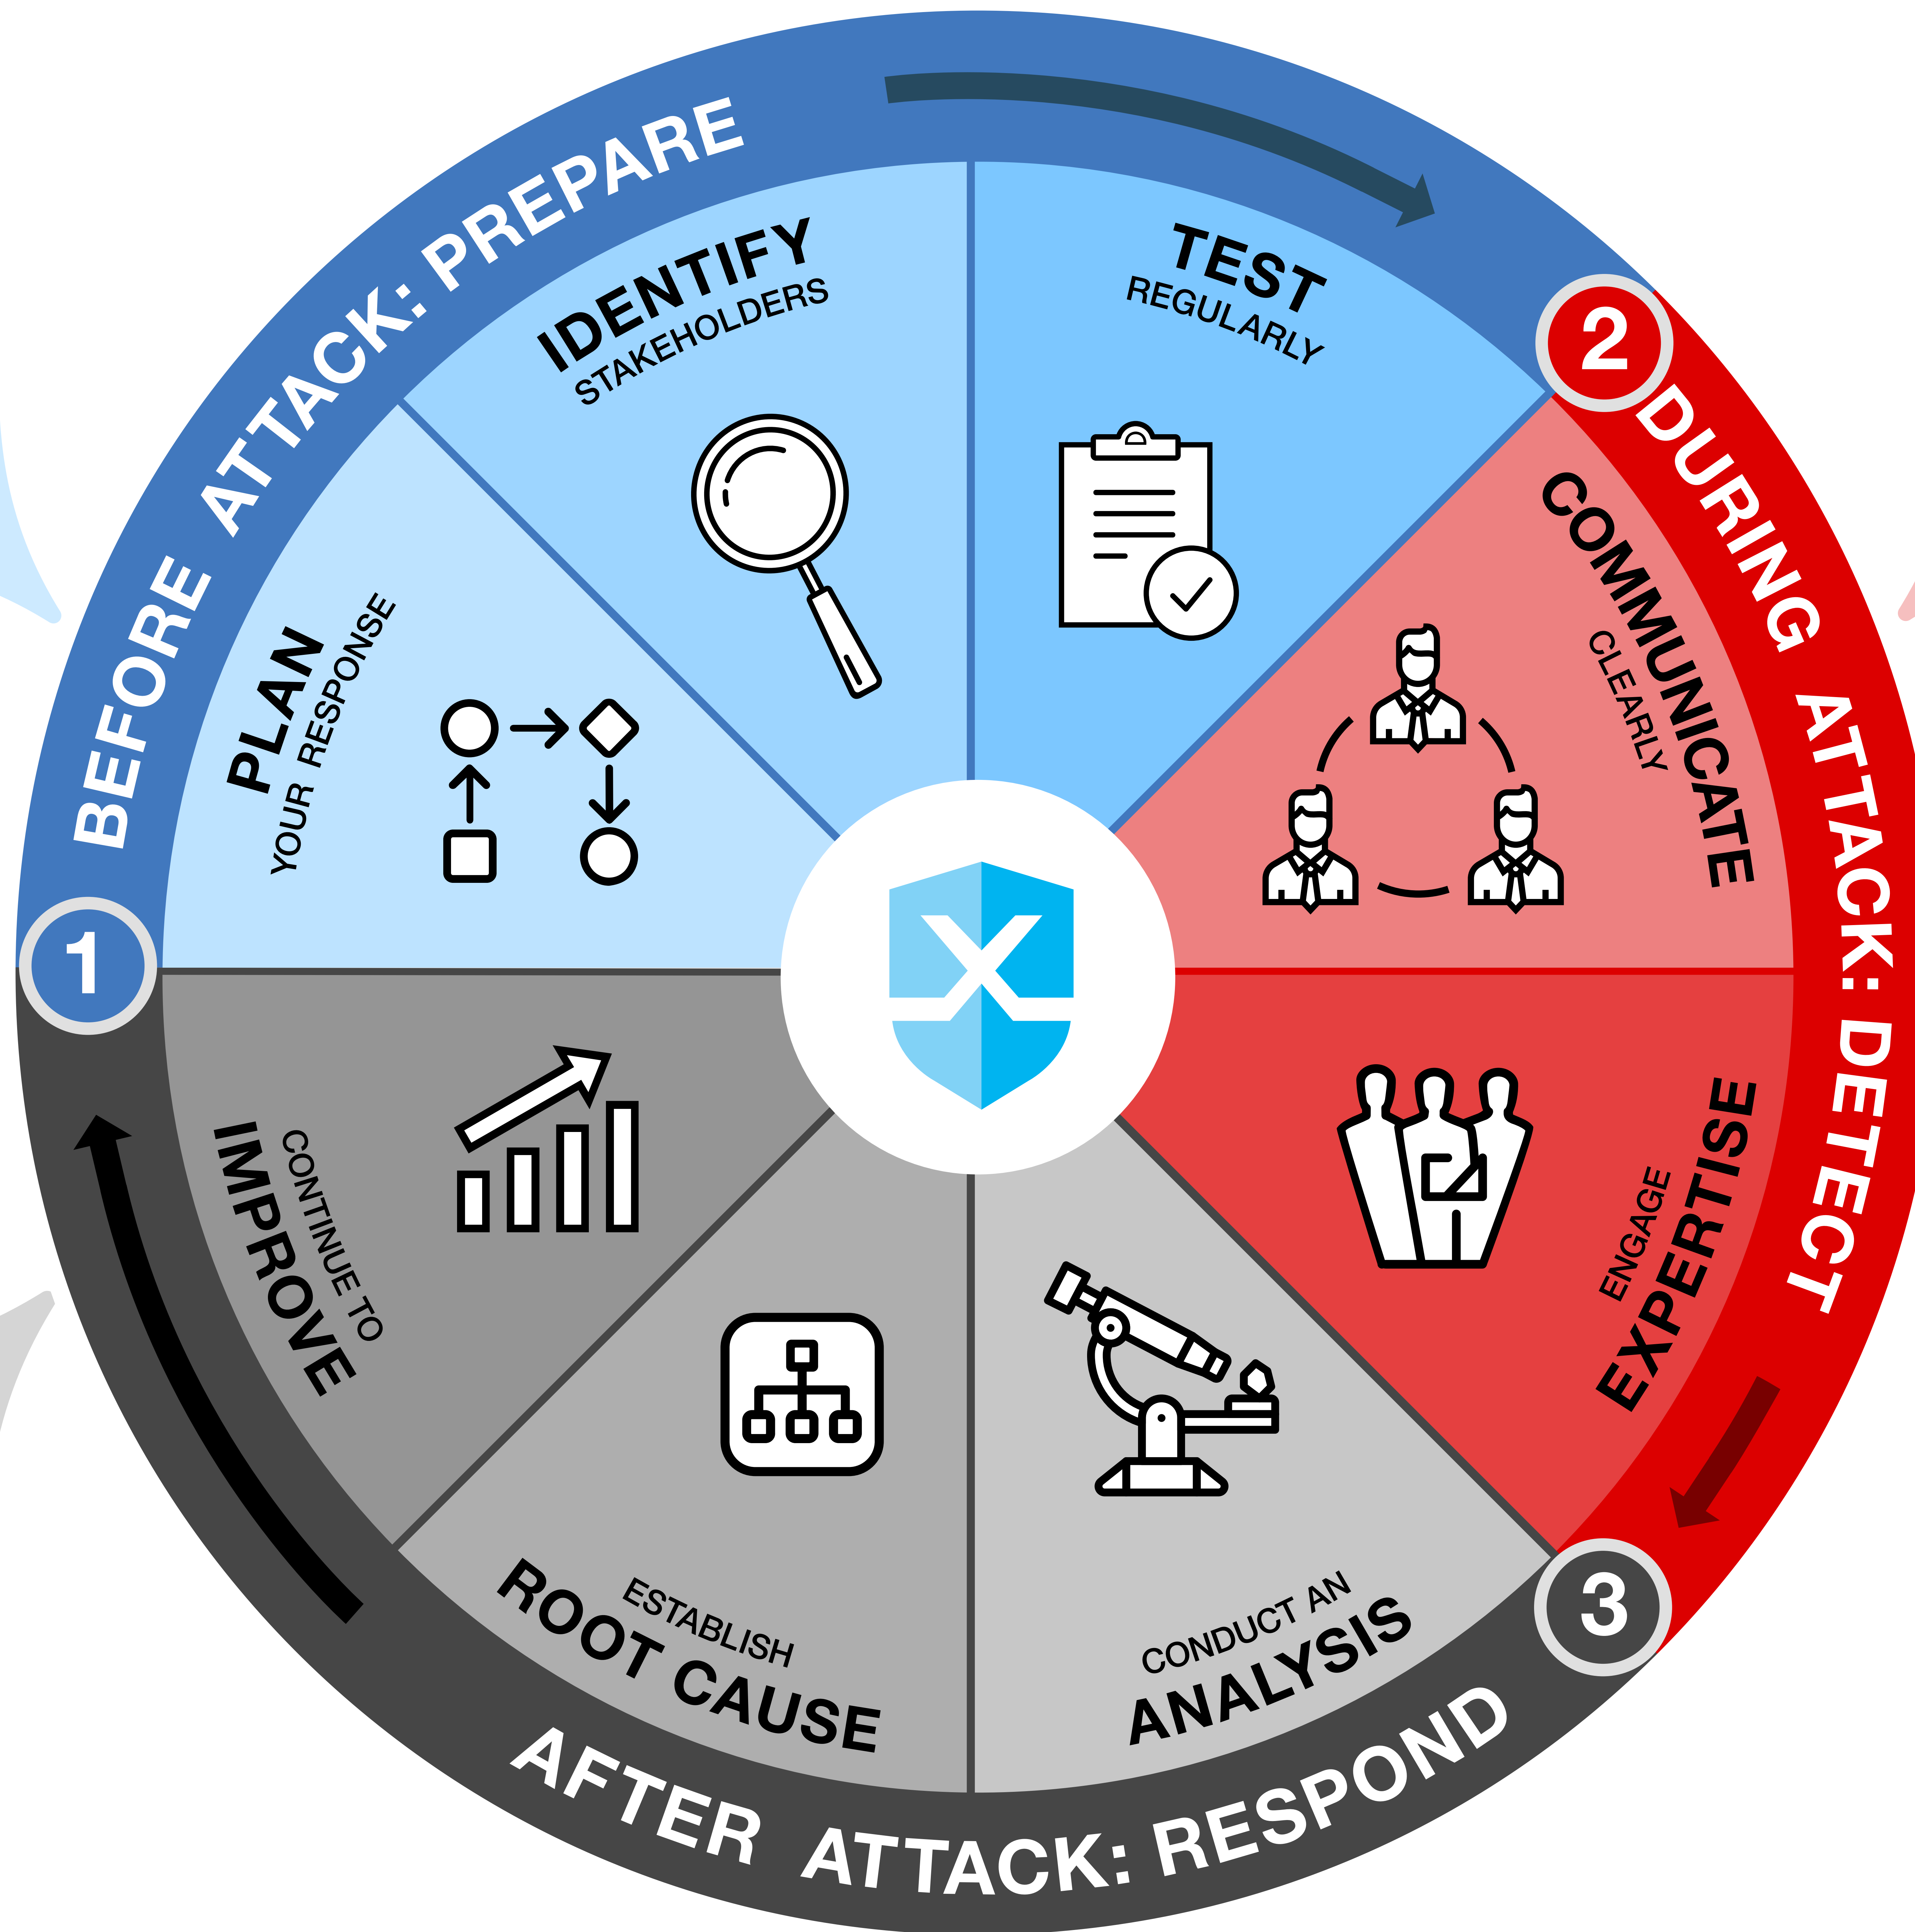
1
BEFORE ATTACK: PREPARE

PLAN
YOUR RESPONSE

IDENTIFY
STAKEHOLDERS

TEST
REGULARLY

2
DURING ATTACK: DETECT

COMMUNICATE
CLEARLY

ENGAGE
EXPERTISE

3
AFTER ATTACK: RESPOND

CONDUCT AN
ANALYSIS

ESTABLISH
ROOT CAUSE

CONTINUE TO
IMPROVE